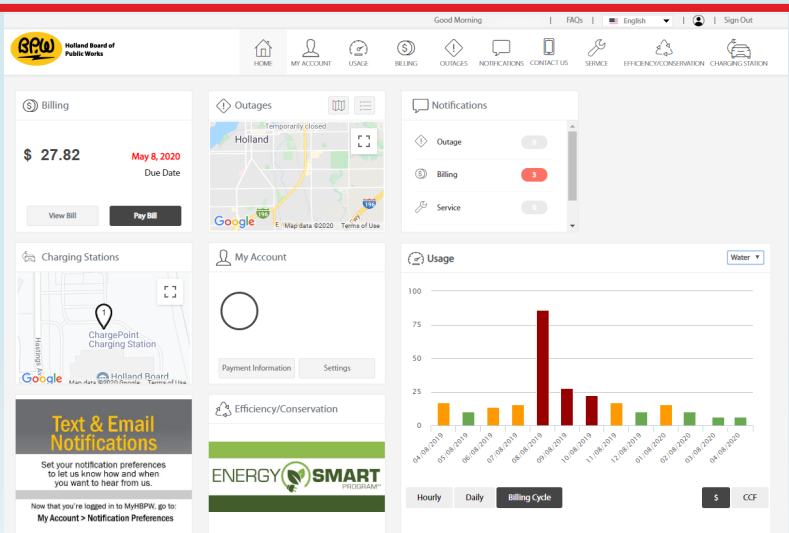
Good Morning | FAQs | English | Sign Out

BPW Holland Board of Public Works

HOME MY ACCOUNT USAGE BILLING OUTAGES NOTIFICATIONS CONTACT US SERVICE EFFICIENCY/CONSERVATION CHARGING STATION

Billing

$ 27.82

May 8, 2020

Due Date

View Bill Pay Bill

Outages

Temporarily closed

Holland

196

Google Map data ©2020 Terms of Use

Notifications

Outage 0

Billing 3

Service 0

Charging Stations

1

ChargePoint Charging Station

Hastings Av

Holland Board

Google Map data ©2020 Terms of Use

My Account

Payment Information Settings

Usage

Water

100
75
50
25
0

04/08/2019 05/08/2019 06/08/2019 07/08/2019 08/08/2019 09/08/2019 10/08/2019 11/08/2019 12/08/2019 01/08/2020 02/08/2020 03/08/2020 04/08/2020

Hourly Daily Billing Cycle $ CCF

Text & Email Notifications

Set your notification preferences to let us know how and when you want to hear from us.

Now that you're logged in to MyHBPW, go to: My Account > Notification Preferences

Efficiency/Conservation

ENERGY SMART PROGRAM